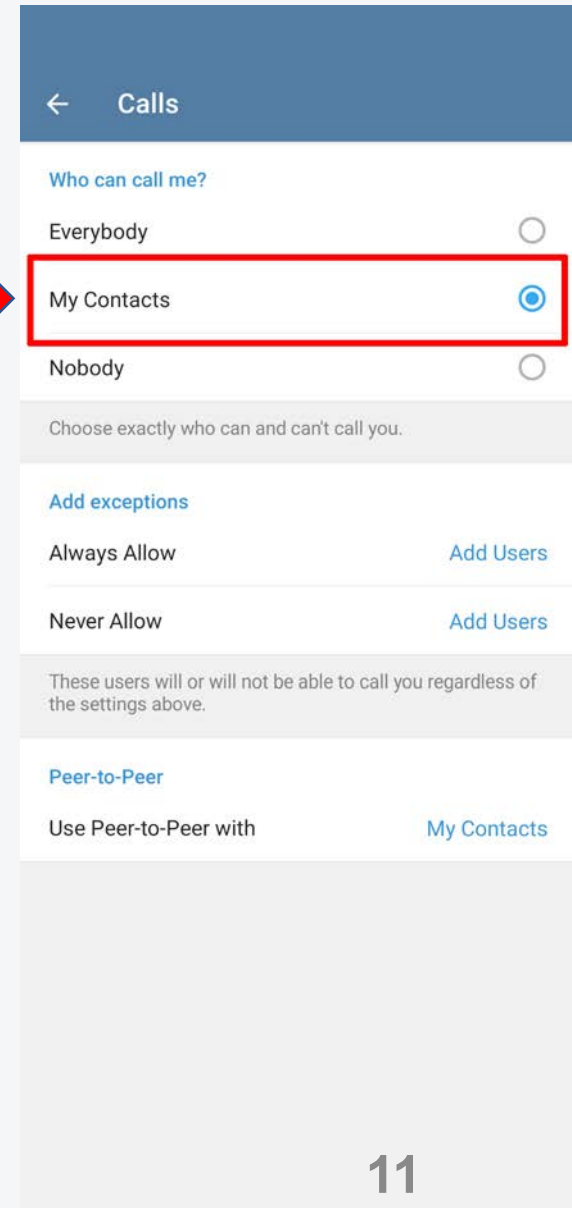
Calls

Who can call me?

Everybody

My Contacts

Nobody

Choose exactly who can and can't call you.

Add exceptions

Always Allow Add Users

Never Allow Add Users

These users will or will not be able to call you regardless of the settings above.

Peer-to-Peer

Use Peer-to-Peer with My Contacts

11